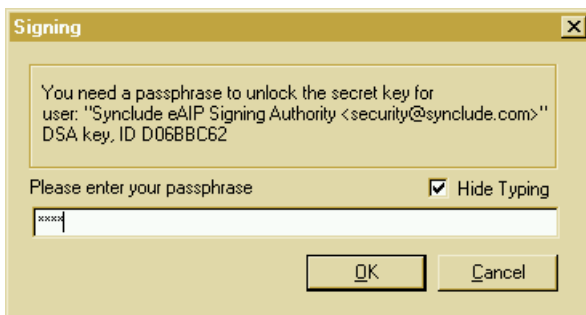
Signing

You need a passphrase to unlock the secret key for user: "Synclude eAIP Signing Authority <security@synclude.com>" DSA key, ID D06BBC62

Please enter your passphrase

Hide Typing

****

OK

Cancel